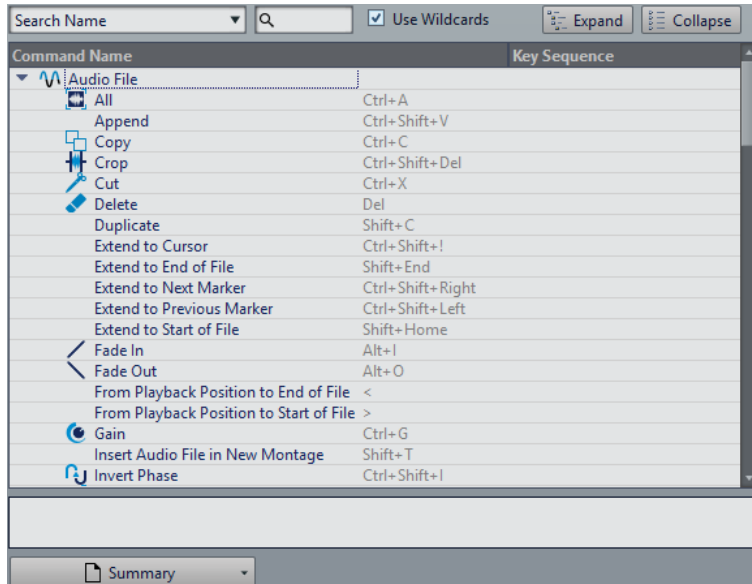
Search Name

Use Wildcards

Expand

Collapse

| Command Name | Key Sequence |
|---|---|
| Audio File | |
| All | Ctrl+A |
| Append | Ctrl+Shift+V |
| Copy | Ctrl+C |
| Crop | Ctrl+Shift+Del |
| Cut | Ctrl+X |
| Delete | Del |
| Duplicate | Shift+C |
| Extend to Cursor | Ctrl+Shift+! |
| Extend to End of File | Shift+End |
| Extend to Next Marker | Ctrl+Shift+Right |
| Extend to Previous Marker | Ctrl+Shift+Left |
| Extend to Start of File | Shift+Home |
| Fade In | Alt+I |
| Fade Out | Alt+O |
| From Playback Position to End of File | < |
| From Playback Position to Start of File | > |
| Gain | Ctrl+G |
| Insert Audio File in New Montage | Shift+T |
| Invert Phase | Ctrl+Shift+I |

Summary